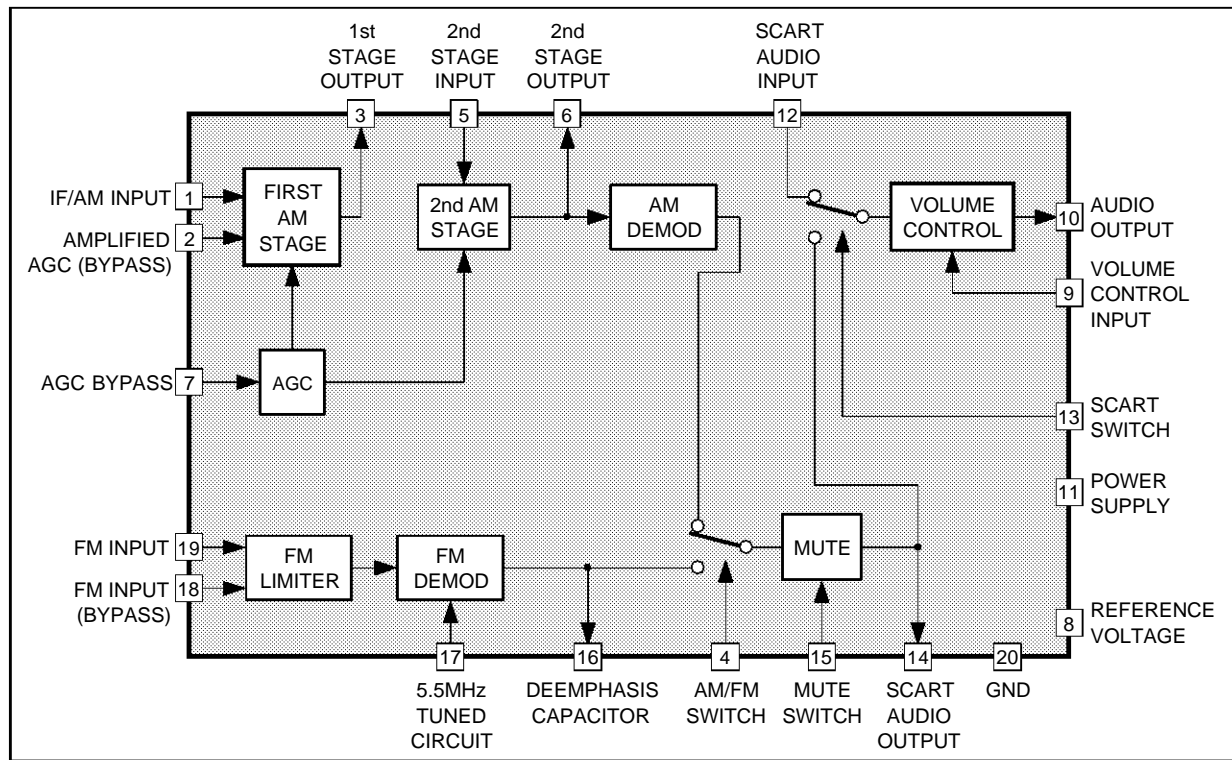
1st STAGE OUTPUT
2nd STAGE INPUT
2nd STAGE OUTPUT
SCART AUDIO INPUT

3
5
6
12

IF/AM INPUT 1
AMPLIFIED AGC (BYPASS) 2

FIRST AM STAGE
2nd AM STAGE
AM DEMOD
VOLUME CONTROL

10 AUDIO OUTPUT
9 VOLUME CONTROL INPUT

AGC BYPASS 7
AGC

13 SCART SWITCH
11 POWER SUPPLY

FM INPUT 19
FM INPUT (BYPASS) 18

FM LIMITER
FM DEMOD
MUTE

8 REFERENCE VOLTAGE

17
16
4
15
14
20

5.5MHz TUNED CIRCUIT
DEEMPHASIS CAPACITOR
AM/FM SWITCH
MUTE SWITCH
SCART AUDIO OUTPUT
GND